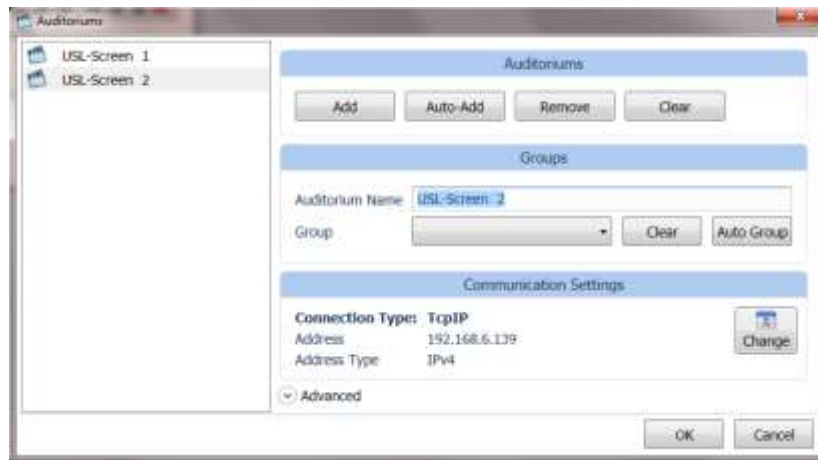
Auditoriums

USL-Screen 1
USL-Screen 2

Auditoriums

Add
Auto-Add
Remove
Clear

Groups

Auditorium Name USL-Screen 2
Group
Clear
Auto Group

Communication Settings

Connection Type: TcpIP
Address 192.168.6.139
Address Type IPv4
Change

Advanced

OK
Cancel